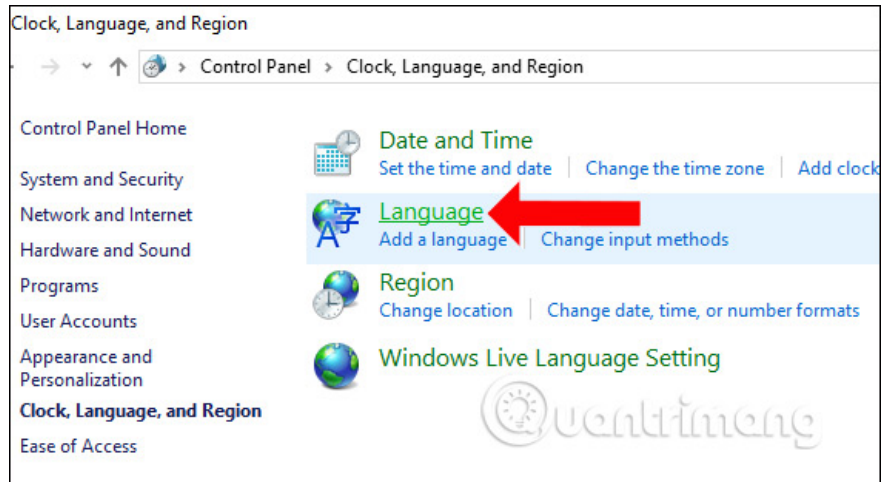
Clock, Language, and Region

Control Panel > Clock, Language, and Region

Control Panel Home

System and Security

Network and Internet

Hardware and Sound

Programs

User Accounts

Appearance and Personalization

Clock, Language, and Region

Ease of Access

Date and Time
Set the time and date | Change the time zone | Add clock

Language
Add a language | Change input methods

Region
Change location | Change date, time, or number formats

Windows Live Language Setting

Quantrimang